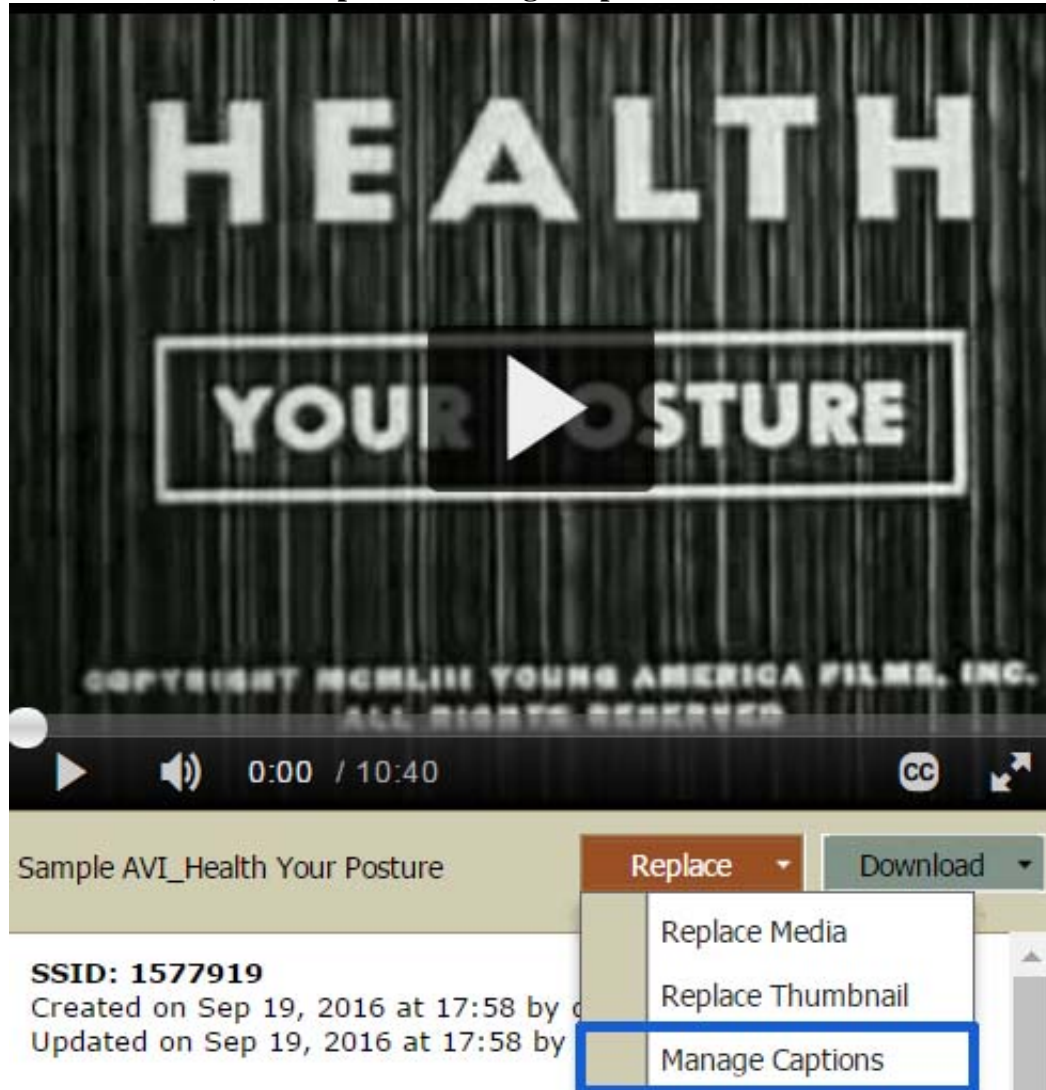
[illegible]

HEALTH

YOUR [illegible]STURE

COPYRIGHT MCMLIII YOUNG AMERICA FILMS, INC. ALL RIGHTS RESERVED

0:00 / 10:40

CC

Sample AVI_Health Your Posture

Replace

Download

Replace Media

Replace Thumbnail

Manage Captions

SSID: 1577919
Created on Sep 19, 2016 at 17:58 by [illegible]
Updated on Sep 19, 2016 at 17:58 by